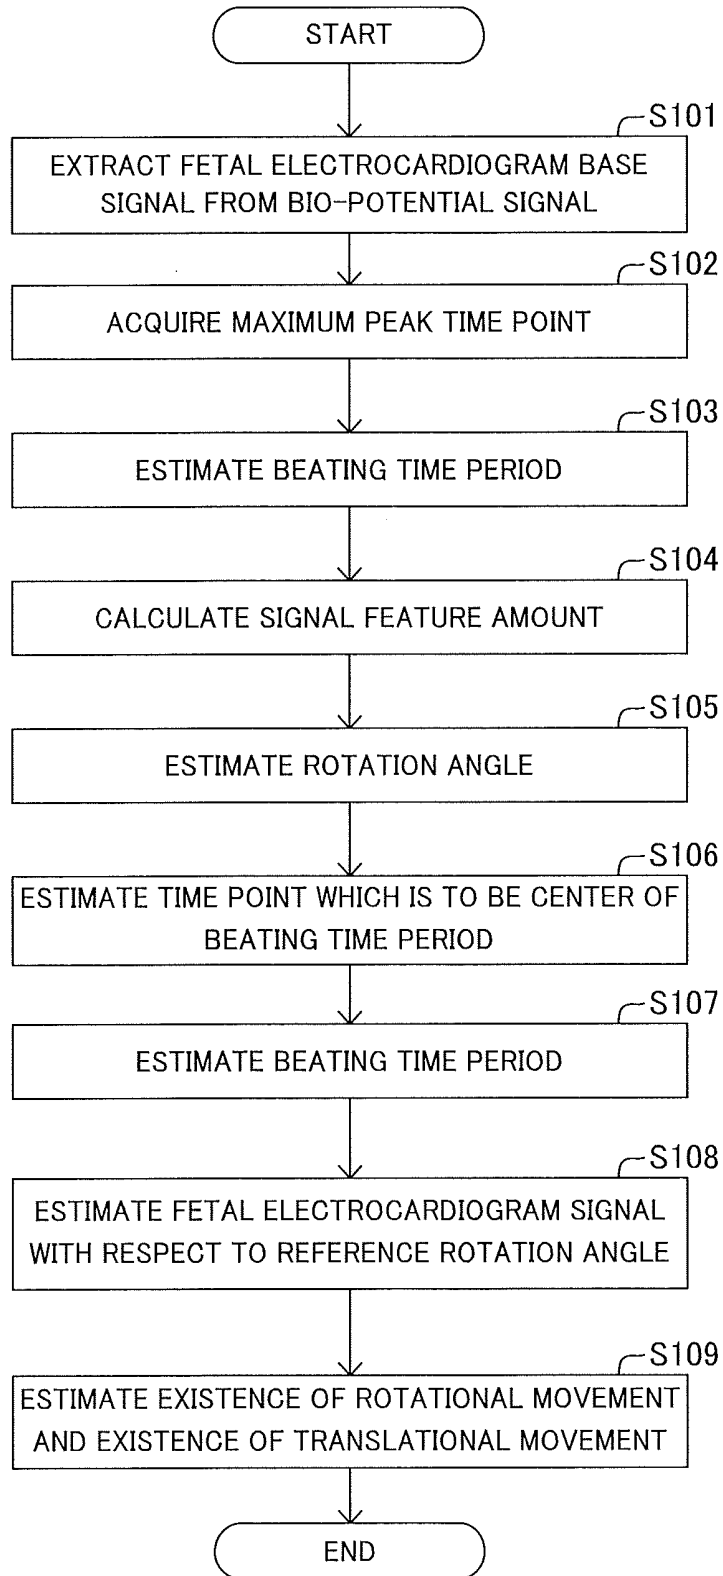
START

S101

EXTRACT FETAL ELECTROCARDIOGRAM BASE SIGNAL FROM BIO-POTENTIAL SIGNAL

S102

ACQUIRE MAXIMUM PEAK TIME POINT

S103

ESTIMATE BEATING TIME PERIOD

S104

CALCULATE SIGNAL FEATURE AMOUNT

S105

ESTIMATE ROTATION ANGLE

S106

ESTIMATE TIME POINT WHICH IS TO BE CENTER OF BEATING TIME PERIOD

S107

ESTIMATE BEATING TIME PERIOD

S108

ESTIMATE FETAL ELECTROCARDIOGRAM SIGNAL WITH RESPECT TO REFERENCE ROTATION ANGLE

S109

ESTIMATE EXISTENCE OF ROTATIONAL MOVEMENT AND EXISTENCE OF TRANSLATIONAL MOVEMENT

END